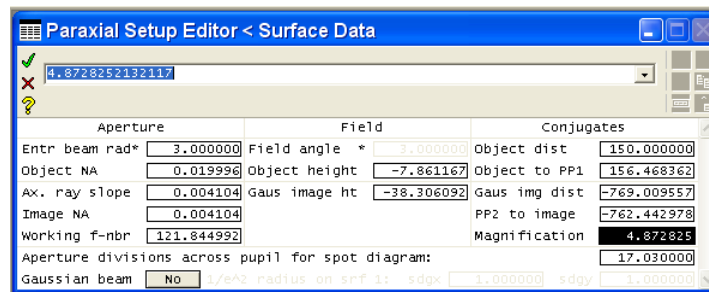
Paraxial Setup Editor < Surface Data

4.8728252132117

| Aperture | | Field | | Conjugates | |
|---|---|---|---|---|---|
| Entr beam rad* | 3.000000 | Field angle * | 3.000000 | Object dist | 150.000000 |
| Object NA | 0.019996 | Object height | -7.861167 | Object to PP1 | 156.468362 |
| Ax. ray slope | 0.004104 | Gaus image ht | -38.306092 | Gaus img dist | -769.009557 |
| Image NA | 0.004104 | | | PP2 to image | -762.442978 |
| Working f-nbr | 121.844992 | | | Magnification | 4.872825 |

Aperture divisions across pupil for spot diagram: 17.030000

Gaussian beam No 1/e^2 radius on srf 1: sdgx 1.000000 sdgy 1.000000